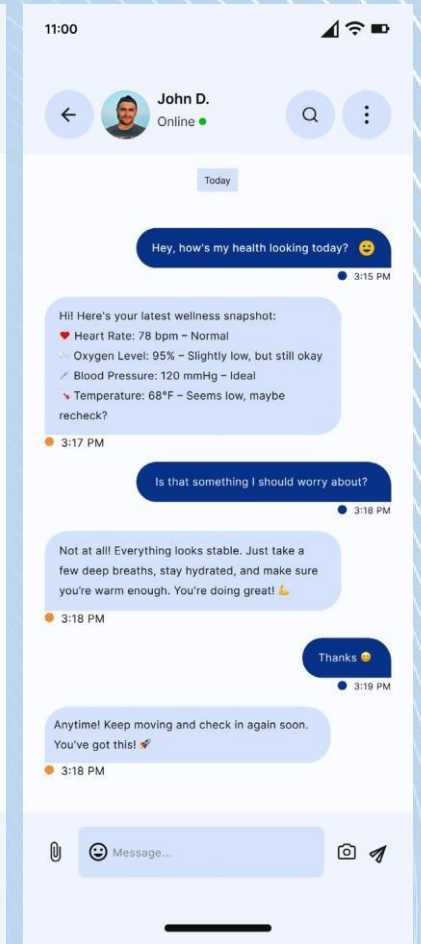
11:00

John D.
Online

Today

Hey, how's my health looking today? 😊
3:15 PM

Hi! Here's your latest wellness snapshot:
❤ Heart Rate: 78 bpm – Normal
Oxygen Level: 95% – Slightly low, but still okay
Blood Pressure: 120 mmHg – Ideal
Temperature: 68°F – Seems low, maybe recheck?
3:17 PM

Is that something I should worry about?
3:18 PM

Not at all! Everything looks stable. Just take a few deep breaths, stay hydrated, and make sure you're warm enough. You're doing great! 💪
3:18 PM

Thanks 😊
3:19 PM

Anytime! Keep moving and check in again soon. You've got this! 🚀
3:18 PM

Message...